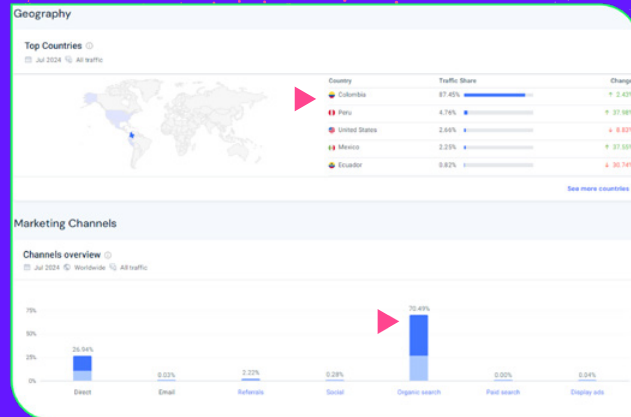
Geography

Top Countries ⓘ

Jul 2024 All traffic

| Country | Traffic Share | Change |
|---|---|---|
| Colombia | 87.45% | ↑ 2.43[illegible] |
| Peru | 4.76% | ↑ 37.98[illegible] |
| United States | 2.46% | ↓ 8.82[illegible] |
| Mexico | 2.23% | ↑ 37.55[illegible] |
| Ecuador | 0.82% | ↓ 30.74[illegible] |

See more countries

Marketing Channels

Channels overview ⓘ

Jul 2024 Worldwide All traffic

75%
50%
25%
0%

26.94%
0.03%
2.22%
0.28%
70.49%
0.00%
0.04%

Direct
Email
Referrals
Social
Organic search
Paid search
Display ads